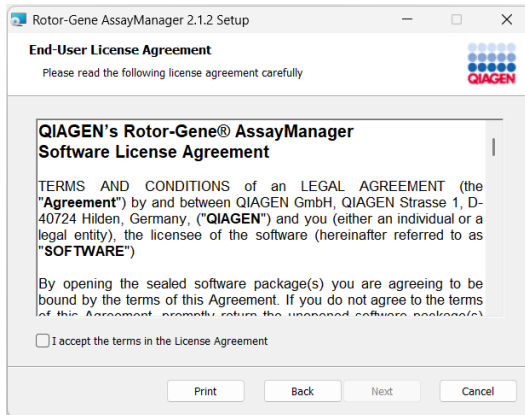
Rotor-Gene AssayManager 2.1.2 Setup

End-User License Agreement

Please read the following license agreement carefully

QIAGEN

QIAGEN's Rotor-Gene® AssayManager Software License Agreement

TERMS AND CONDITIONS of an LEGAL AGREEMENT (the "Agreement") by and between QIAGEN GmbH, QIAGEN Strasse 1, D-40724 Hilden, Germany, ("QIAGEN") and you (either an individual or a legal entity), the licensee of the software (hereinafter referred to as "SOFTWARE")

By opening the sealed software package(s) you are agreeing to be bound by the terms of this Agreement. If you do not agree to the terms of this Agreement, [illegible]

I accept the terms in the License Agreement

Print Back Next Cancel